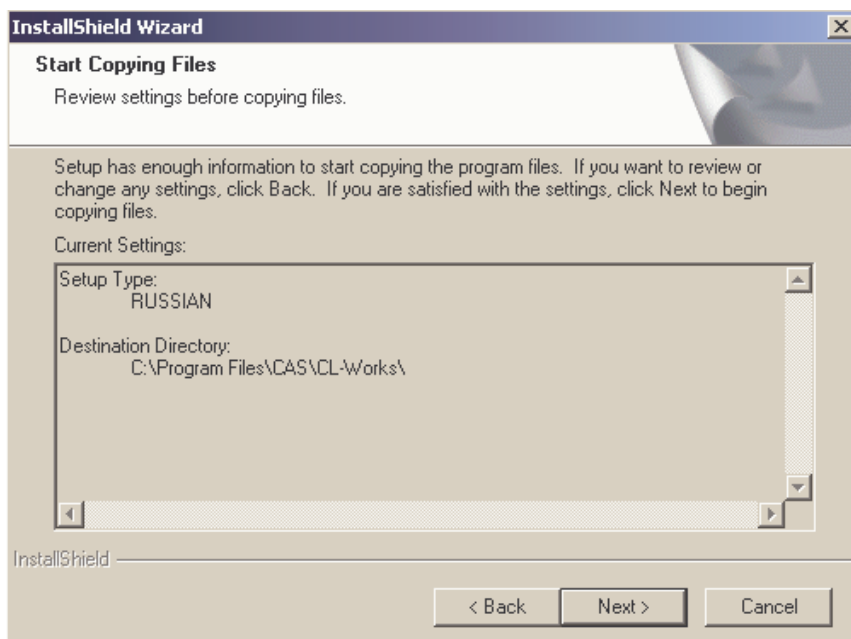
InstallShield Wizard

Start Copying Files

Review settings before copying files.

Setup has enough information to start copying the program files. If you want to review or change any settings, click Back. If you are satisfied with the settings, click Next to begin copying files.

Current Settings:

Setup Type:
RUSSIAN

Destination Directory:
C:\Program Files\CAS\CL-Works\

InstallShield

< Back
Next >
Cancel